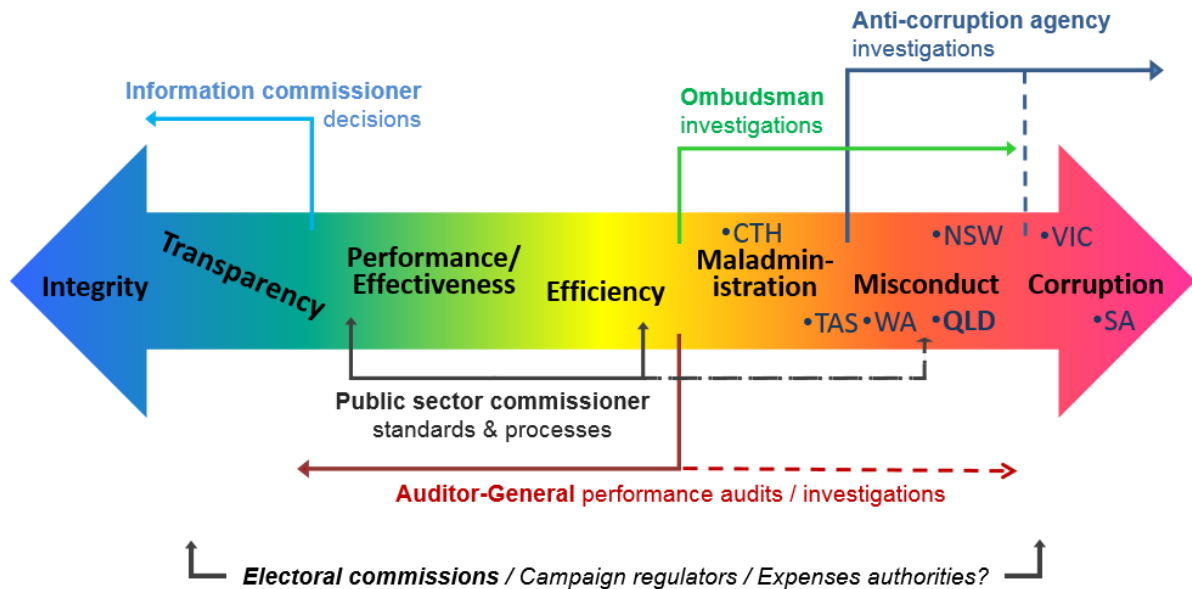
Anti-corruption agency
investigations

Information commissioner
decisions

Ombudsman
investigations

Integrity

Transparency

Performance/
Effectiveness

Efficiency

•CTH
Maladministration

•NSW

•VIC

Misconduct

Corruption

•TAS •WA •QLD

•SA

Public sector commissioner
standards & processes

Auditor-General performance audits / investigations

Electoral commissions / Campaign regulators / Expenses authorities?